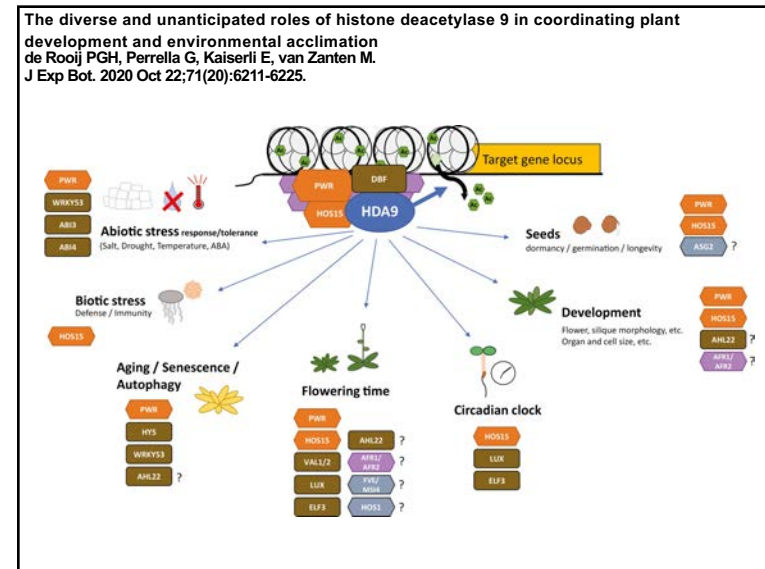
The diverse and unanticipated roles of histone deacetylase 9 in coordinating plant development and environmental acclimation
de Rooij PGH, Perrella G, Kaiserli E, van Zanten M.
J Exp Bot. 2020 Oct 22;71(20):6211-6225.

Target gene locus

PWR
DBF
HOS15
HDA9

PWR
WRKY53
ABI3
ABI4
Abiotic stress response/tolerance
(Salt, Drought, Temperature, ABA)

Biotic stress
Defense / Immunity
HOS15

Aging / Senescence / Autophagy
PWR
HY5
WRKY53
AHL22 ?

Flowering time
PWR
HOS15
VAL1/2
LUX
ELF3
AHL22 ?
AFR1/AFR2 ?
FVE/MSI4 ?
HOS1 ?

Circadian clock
HOS15
LUX
ELF3

Seeds
dormancy / germination / longevity
PWR
HOS15
ASG2 ?

Development
Flower, silique morphology, etc.
Organ and cell size, etc.
PWR
HOS15
AHL22 ?
AFR1/AFR2 ?